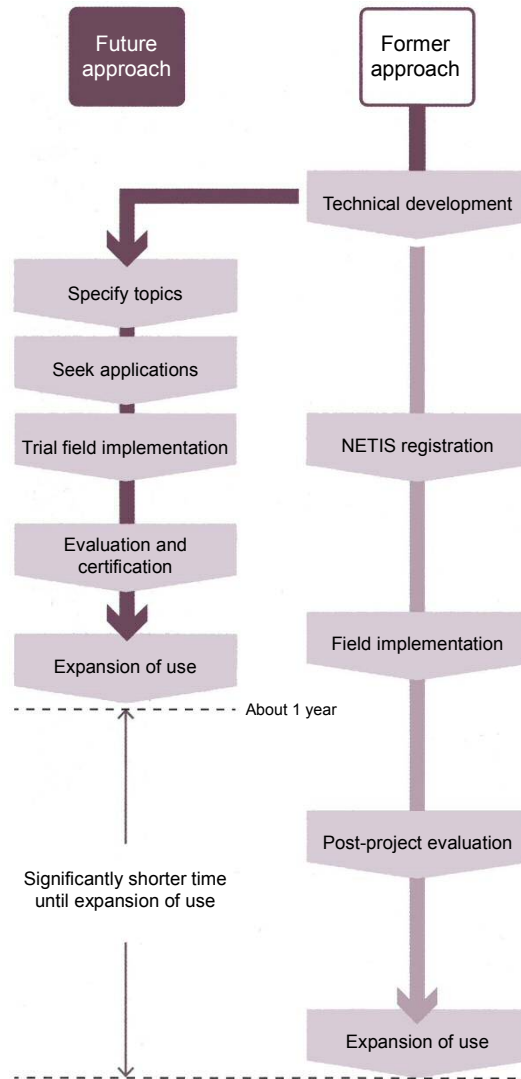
Future approach

Former approach

Technical development

Specify topics

Seek applications

Trial field implementation

NETIS registration

Evaluation and certification

Field implementation

Expansion of use

About 1 year

Post-project evaluation

Significantly shorter time until expansion of use

Expansion of use